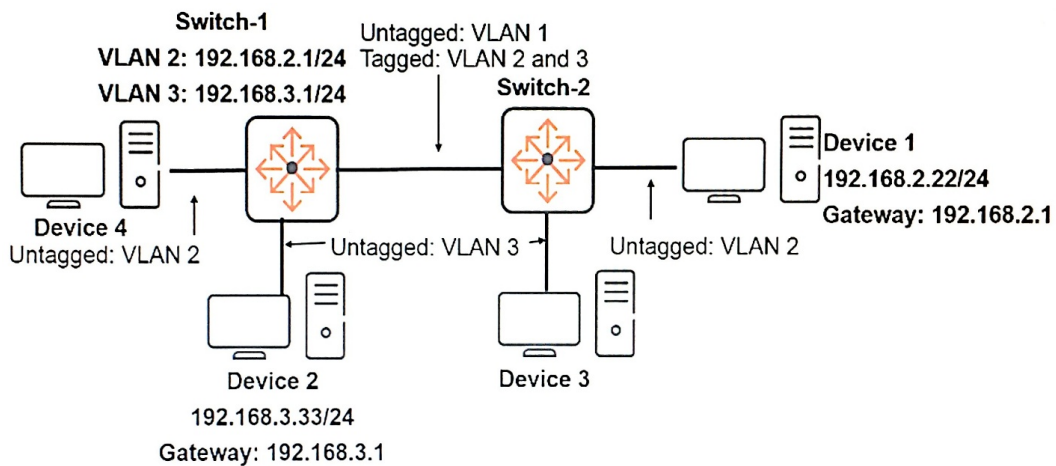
Switch-1
VLAN 2: 192.168.2.1/24
VLAN 3: 192.168.3.1/24

Untagged: VLAN 1
Tagged: VLAN 2 and 3

Switch-2

Device 1
192.168.2.22/24
Gateway: 192.168.2.1

Device 4
Untagged: VLAN 2

Untagged: VLAN 3

Untagged: VLAN 2

Device 2
192.168.3.33/24
Gateway: 192.168.3.1

Device 3